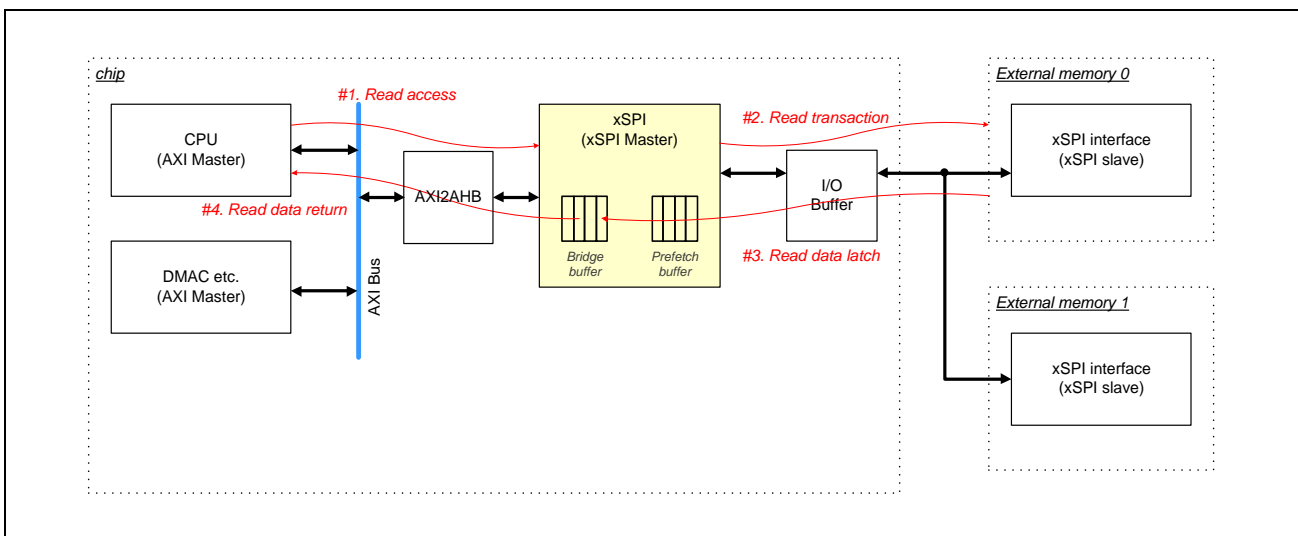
chip

#1. Read access

CPU
(AXI Master)

#4. Read data return

DMAC etc.
(AXI Master)

AXI Bus

AXI2AHB

xSPI
(xSPI Master)

Bridge buffer

Prefetch buffer

#2. Read transaction

I/O
Buffer

#3. Read data latch

External memory 0

xSPI interface
(xSPI slave)

External memory 1

xSPI interface
(xSPI slave)